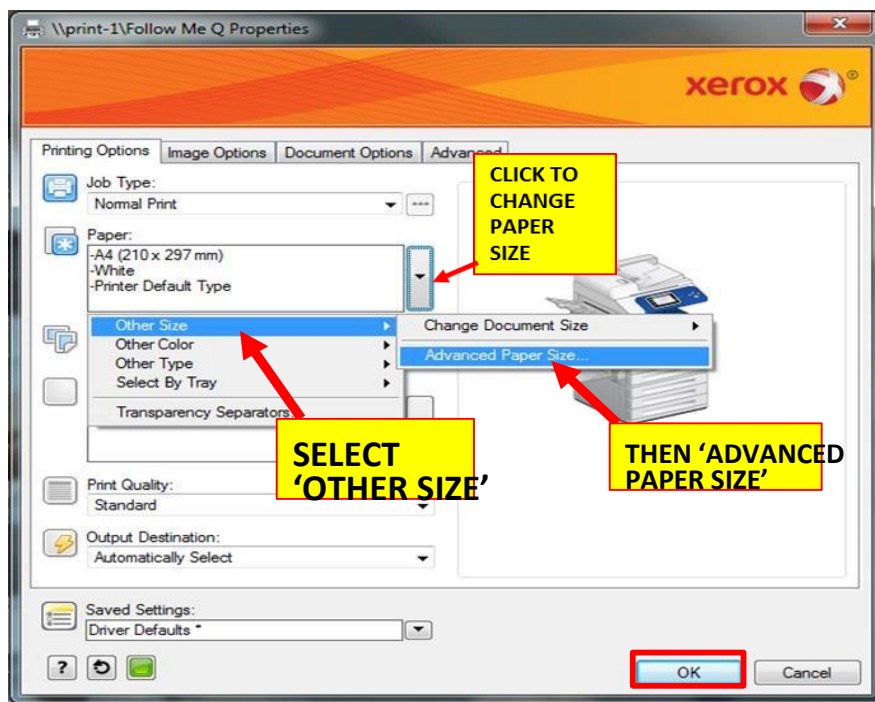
\\print-1\Follow Me Q Properties

xerox

Printing Options | Image Options | Document Options | Advanced

Job Type:
Normal Print

Paper:
-A4 (210 x 297 mm)
-White
-Printer Default Type

CLICK TO CHANGE PAPER SIZE

Other Size
Other Color
Other Type
Select By Tray
Transparency Separators

Change Document Size
Advanced Paper Size...

SELECT 'OTHER SIZE'

THEN 'ADVANCED PAPER SIZE'

Print Quality:
Standard

Output Destination:
Automatically Select

Saved Settings:
Driver Defaults *

?

OK
Cancel